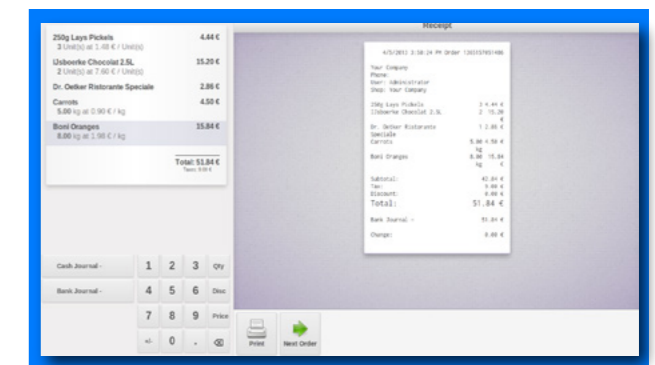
Receipt

250g Lays Pickels 4.44 €
3 Unit(s) at 1.48 € / Unit(s)

IJsboerke Chocolat 2.5L 15.20 €
2 Unit(s) at 7.60 € / Unit(s)

Dr. Oetker Ristorante Speciale 2.86 €

Carrots 4.50 €
5.00 kg at 0.90 € / kg

Boni Oranges 15.84 €
8.00 kg at 1.98 € / kg

Total: 51.84 €
Taxes: 9.09 €

4/5/2011 2:38:24 PM Order 1301557451486

Your Company
Phone:
User: Administrator
Shop: Your Company

250g Lays Pickels 3 4.44 €
IJsboerke Chocolat 2.5L 2 15.20 €
Dr. Oetker Ristorante Speciale 1 2.86 €
Carrots 5.00 kg 4.50 €
Boni Oranges 8.00 kg 15.84 €

Subtotal: 42.84 €
Tax: 9.00 €
Discount: 0.00 €
Total: 51.84 €

Bank Journal - 51.84 €

Change: 0.00 €

Cash Journal -
Bank Journal -

1 2 3 Qty
4 5 6 Disc
7 8 9 Price
+/- 0 . ⌫

Print
Next Order